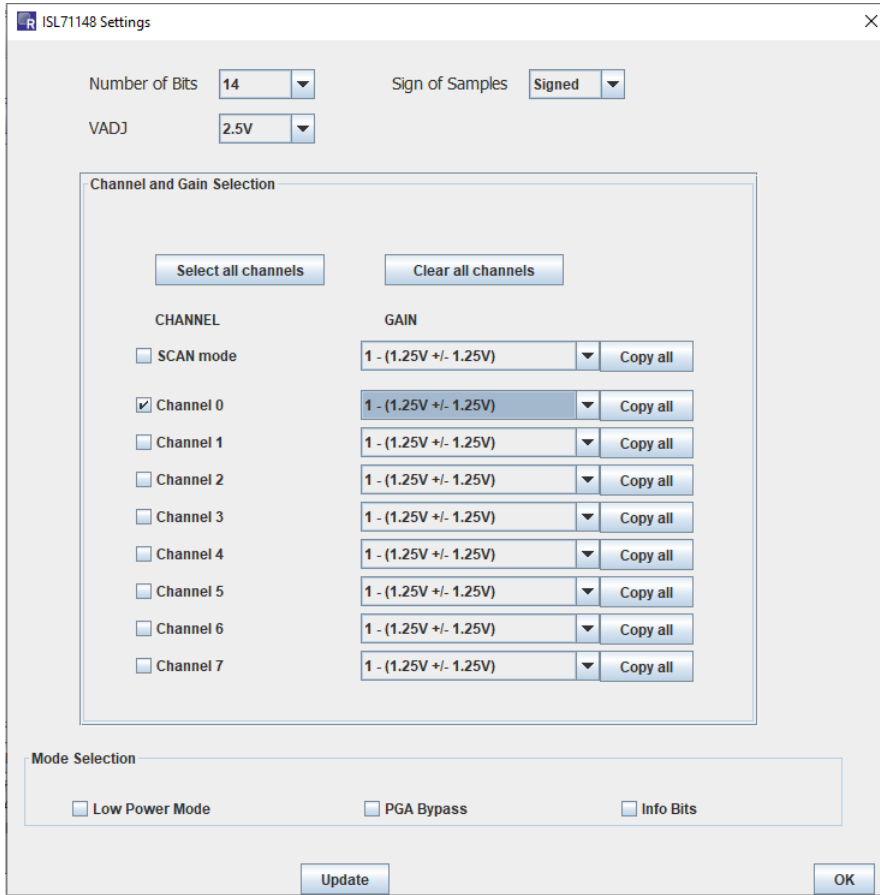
ISL71148 Settings

Number of Bits 14

Sign of Samples Signed

VADJ 2.5V

Channel and Gain Selection

Select all channels

Clear all channels

CHANNEL

GAIN

SCAN mode 1 - (1.25V +/- 1.25V) Copy all

Channel 0 1 - (1.25V +/- 1.25V) Copy all

Channel 1 1 - (1.25V +/- 1.25V) Copy all

Channel 2 1 - (1.25V +/- 1.25V) Copy all

Channel 3 1 - (1.25V +/- 1.25V) Copy all

Channel 4 1 - (1.25V +/- 1.25V) Copy all

Channel 5 1 - (1.25V +/- 1.25V) Copy all

Channel 6 1 - (1.25V +/- 1.25V) Copy all

Channel 7 1 - (1.25V +/- 1.25V) Copy all

Mode Selection

Low Power Mode

PGA Bypass

Info Bits

Update

OK